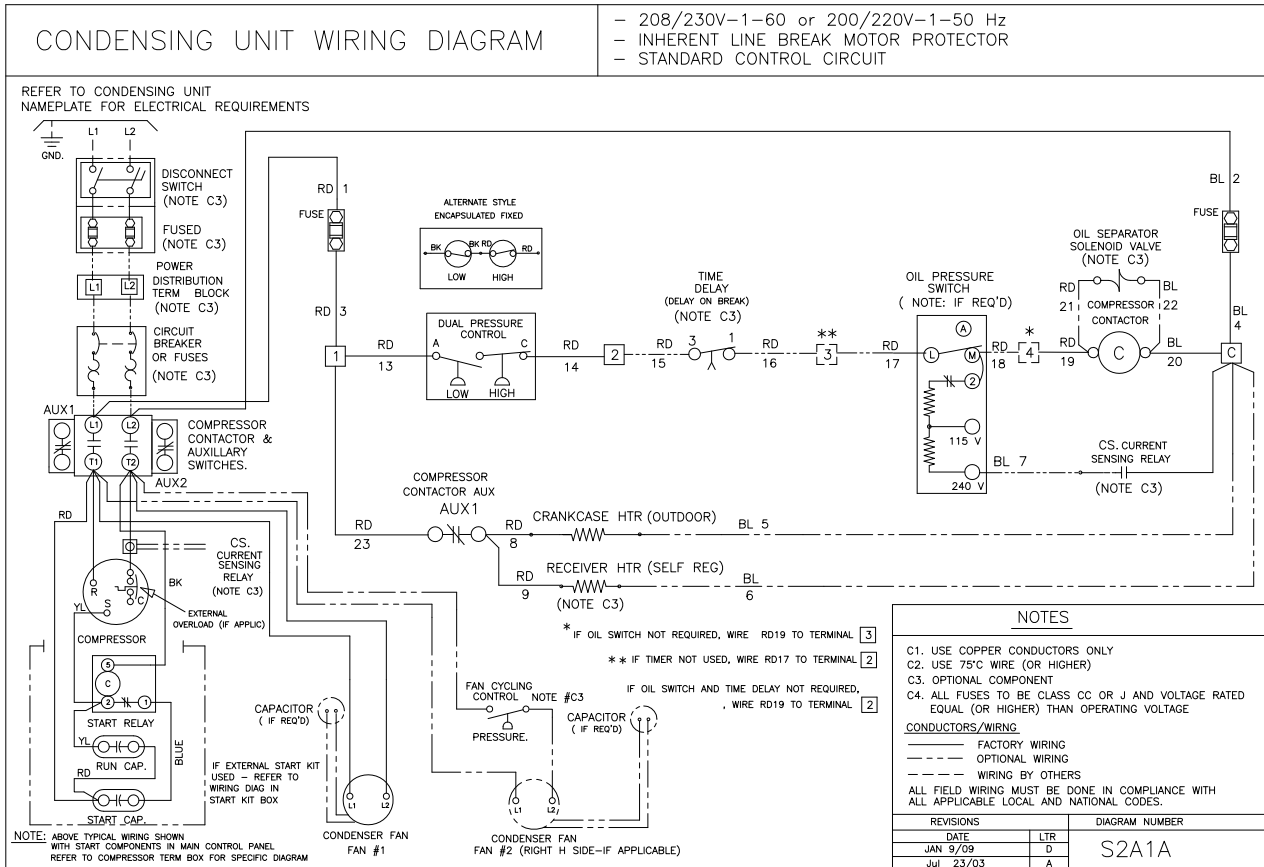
CONDENSING UNIT WIRING DIAGRAM

- 208/230V-1-60 or 200/220V-1-50 Hz
- INHERENT LINE BREAK MOTOR PROTECTOR
- STANDARD CONTROL CIRCUIT

REFER TO CONDENSING UNIT NAMEPLATE FOR ELECTRICAL REQUIREMENTS

L1 L2
GND.

DISCONNECT SWITCH (NOTE C3)

FUSED (NOTE C3)

POWER DISTRIBUTION TERM BLOCK (NOTE C3)
L1 L2

CIRCUIT BREAKER OR FUSES (NOTE C3)

AUX1
L1 L2
T1 T2
COMPRESSOR CONTACTOR & AUXILLARY SWITCHES.
AUX2

RD

CS. CURRENT SENSING RELAY (NOTE C3)

BK
R S C
YL
EXTERNAL OVERLOAD (IF APPLIC)

COMPRESSOR

5
C
2 1
START RELAY

YL
RUN CAP.
RD
START CAP.

BLUE

IF EXTERNAL START KIT USED - REFER TO WIRING DIAG IN START KIT BOX

CAPACITOR (IF REQ'D)

L1 L2
CONDENSER FAN
FAN #1

NOTE: ABOVE TYPICAL WIRING SHOWN WITH START COMPONENTS IN MAIN CONTROL PANEL REFER TO COMPRESSOR TERM BOX FOR SPECIFIC DIAGRAM

RD 1
FUSE
RD 3

ALTERNATE STYLE ENCAPSULATED FIXED
BK BK RD RD
LOW HIGH

1
RD 13

DUAL PRESSURE CONTROL
A C
LOW HIGH

RD 14
2
RD 15

TIME DELAY (DELAY ON BREAK) (NOTE C3)
3 1
RD 16
** 3
RD 17

OIL PRESSURE SWITCH ( NOTE: IF REQ'D)
A
L M
2
115 V
240 V
RD 18
* 4
RD 19

OIL SEPARATOR SOLENOID VALVE (NOTE C3)
RD 21
COMPRESSOR CONTACTOR
22 BL
C
BL 20

BL 2
FUSE
BL 4
C

BL 7
CS. CURRENT SENSING RELAY
(NOTE C3)

COMPRESSOR CONTACTOR AUX
AUX1
RD 23
RD 8
CRANKCASE HTR (OUTDOOR)
BL 5

RD 9
RECEIVER HTR (SELF REG)
(NOTE C3)
BL 6

* IF OIL SWITCH NOT REQUIRED, WIRE RD19 TO TERMINAL 3

** IF TIMER NOT USED, WIRE RD17 TO TERMINAL 2

IF OIL SWITCH AND TIME DELAY NOT REQUIRED, , WIRE RD19 TO TERMINAL 2

FAN CYCLING CONTROL NOTE #C3
PRESSURE.

CAPACITOR (IF REQ'D)

L1 L2
CONDENSER FAN
FAN #2 (RIGHT H SIDE-IF APPLICABLE)

NOTES

C1. USE COPPER CONDUCTORS ONLY
C2. USE 75°C WIRE (OR HIGHER)
C3. OPTIONAL COMPONENT
C4. ALL FUSES TO BE CLASS CC OR J AND VOLTAGE RATED EQUAL (OR HIGHER) THAN OPERATING VOLTAGE

CONDUCTORS/WIRING
FACTORY WIRING
OPTIONAL WIRING
WIRING BY OTHERS

ALL FIELD WIRING MUST BE DONE IN COMPLIANCE WITH ALL APPLICABLE LOCAL AND NATIONAL CODES.

| REVISIONS | | DIAGRAM NUMBER |
|---|---|---|
| DATE | LTR | S2A1A |
| JAN 9/09 | D | |
| Jul 23/03 | A | |